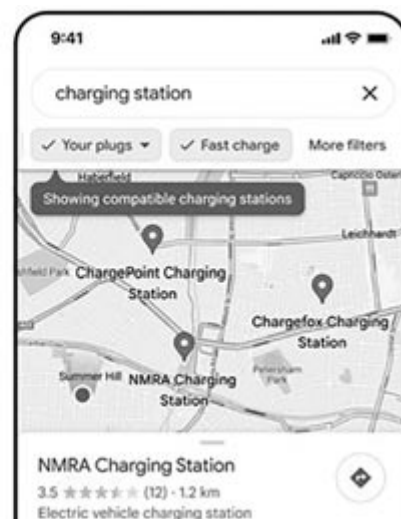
9:41

charging station ×

✓ Your plugs ▾ ✓ Fast charge More filters

Haberfield

Capriccio Osteria

Showing compatible charging stations

Leichhardt

field Park ChargePoint Charging Station

Chargefox Charging Station

Summer Hill NMRA Charging Station

Petersham Park

NMRA Charging Station

3.5 ★★★★★ (12) · 1.2 km

Electric vehicle charging station